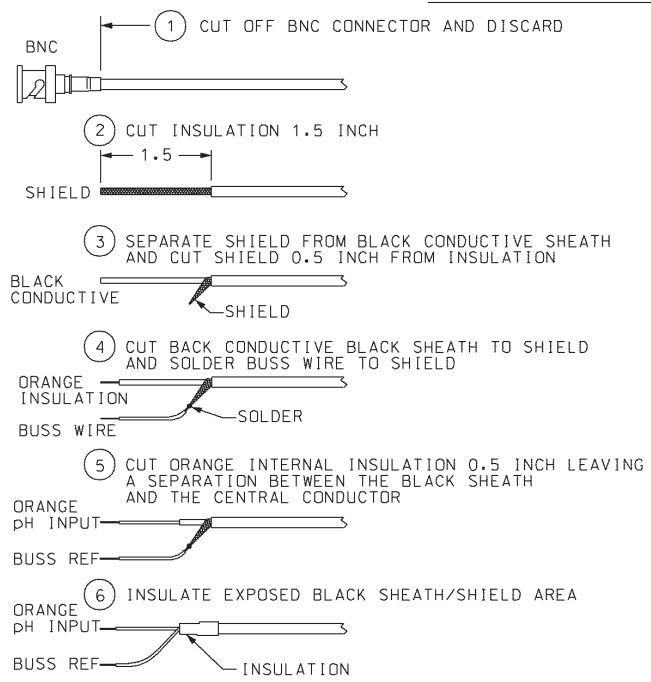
1 CUT OFF BNC CONNECTOR AND DISCARD

BNC

2 CUT INSULATION 1.5 INCH

1.5

SHIELD

3 SEPARATE SHIELD FROM BLACK CONDUCTIVE SHEATH AND CUT SHIELD 0.5 INCH FROM INSULATION

BLACK CONDUCTIVE

SHIELD

4 CUT BACK CONDUCTIVE BLACK SHEATH TO SHIELD AND SOLDER BUSS WIRE TO SHIELD

ORANGE INSULATION

SOLDER

BUSS WIRE

5 CUT ORANGE INTERNAL INSULATION 0.5 INCH LEAVING A SEPARATION BETWEEN THE BLACK SHEATH AND THE CENTRAL CONDUCTOR

ORANGE pH INPUT

BUSS REF

6 INSULATE EXPOSED BLACK SHEATH/SHIELD AREA

ORANGE pH INPUT

BUSS REF

INSULATION